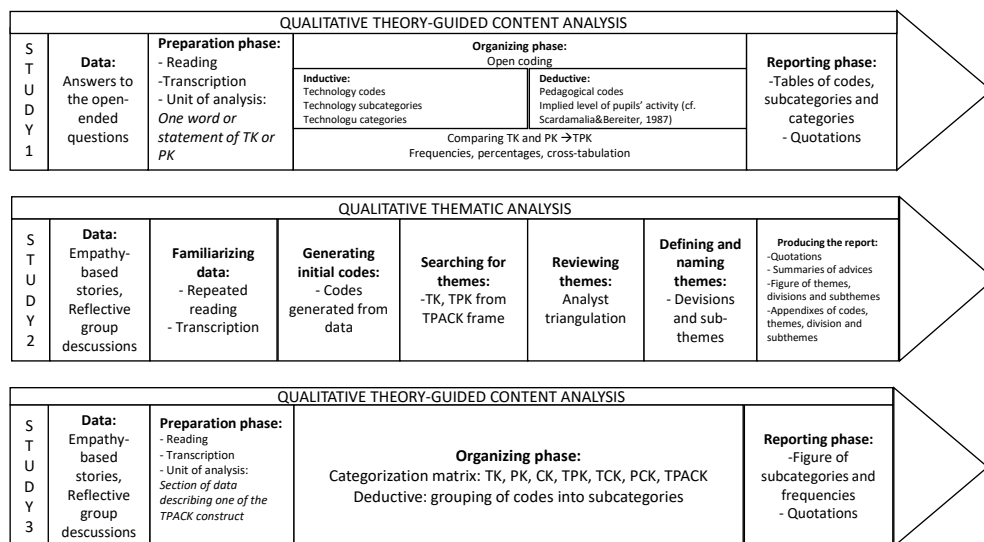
QUALITATIVE THEORY-GUIDED CONTENT ANALYSIS

| STUDY 1 | Data: Answers to the open-ended questions | Preparation phase: - Reading -Transcription - Unit of analysis: *One word or statement of TK or PK* | Organizing phase: Open coding<br>Inductive: Technology codes, Technology subcategories, Technologu categories<br>Deductive: Pedagogical codes, Implied level of pupils' activity (cf. Scardamalia&Bereiter, 1987)<br>Comparing TK and PK $\rightarrow$TPK<br>Frequencies, percentages, cross-tabulation | Reporting phase: -Tables of codes, subcategories and categories - Quotations |
|---|---|---|---|---|

QUALITATIVE THEMATIC ANALYSIS

| STUDY 2 | Data: Empathy-based stories, Reflective group descussions | Familiarizing data: - Repeated reading - Transcription | Generating initial codes: - Codes generated from data | Searching for themes: -TK, TPK from TPACK frame | Reviewing themes: Analyst triangulation | Defining and naming themes: - Devisions and sub-themes | Producing the report: -Quotations - Summaries of advices -Figure of themes, divisions and subthemes -Appendixes of codes, themes, division and subthemes |
|---|---|---|---|---|---|---|---|

QUALITATIVE THEORY-GUIDED CONTENT ANALYSIS

| STUDY 3 | Data: Empathy-based stories, Reflective group descussions | Preparation phase: - Reading - Transcription - Unit of analysis: *Section of data describing one of the TPACK construct* | Organizing phase: Categorization matrix: TK, PK, CK, TPK, TCK, PCK, TPACK Deductive: grouping of codes into subcategories | Reporting phase: -Figure of subcategories and frequencies - Quotations |
|---|---|---|---|---|